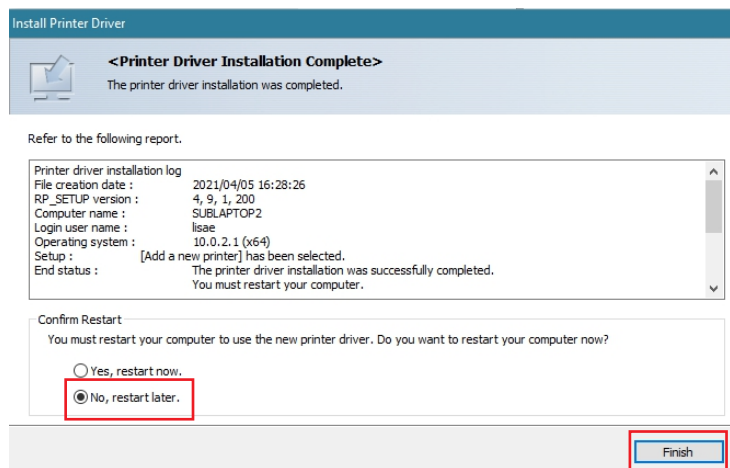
Install Printer Driver

<Printer Driver Installation Complete>

The printer driver installation was completed.

Refer to the following report.

Printer driver installation log
File creation date : 2021/04/05 16:28:26
RP_SETUP version : 4, 9, 1, 200
Computer name : SUBLAPTOP2
Login user name : lisae
Operating system : 10.0.2.1 (x64)
Setup : [Add a new printer] has been selected.
End status : The printer driver installation was successfully completed.
You must restart your computer.

Confirm Restart

You must restart your computer to use the new printer driver. Do you want to restart your computer now?

Yes, restart now.

No, restart later.

Finish